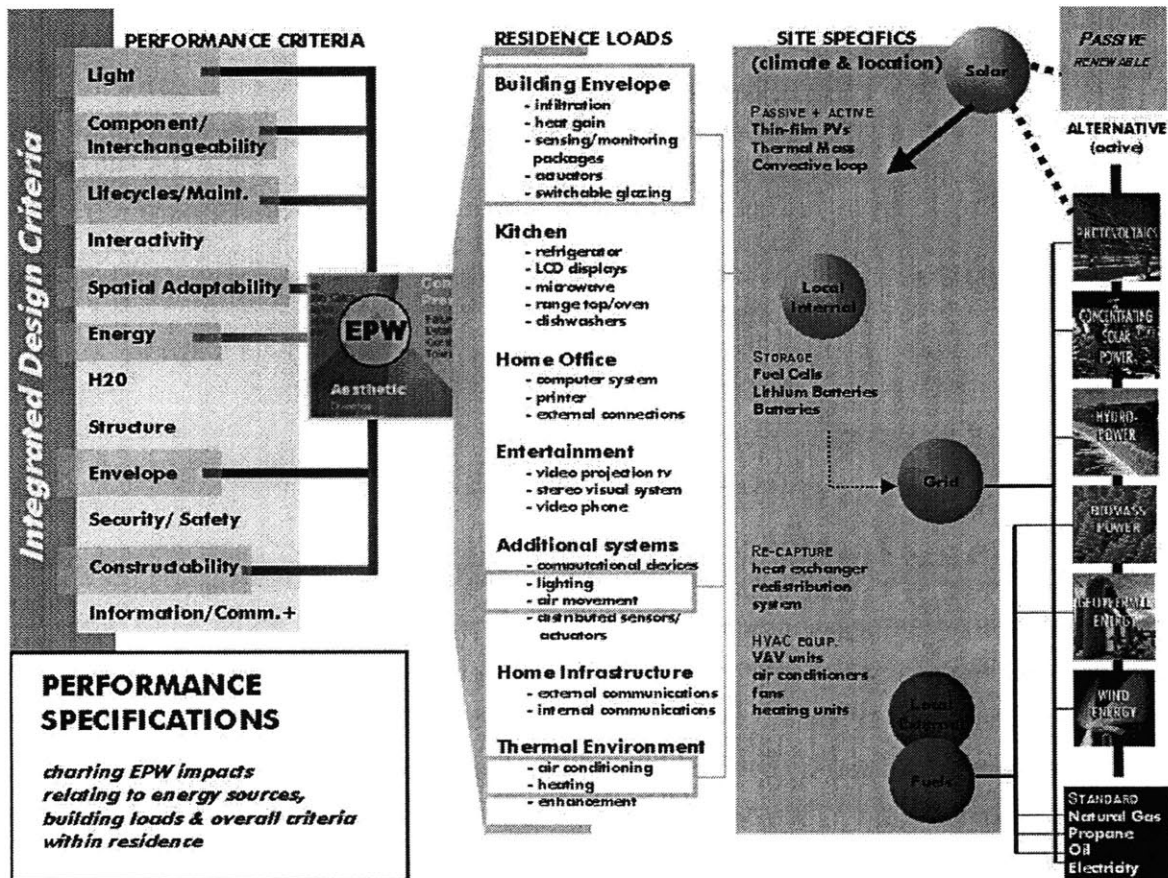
Integrated Design Criteria

PERFORMANCE CRITERIA

Light

Component/ Interchangeability

Lifecycles/Maint.

Interactivity

Spatial Adaptability

Energy

H20

Structure

Envelope

Security/ Safety

Constructability

Information/Comm.+

EPW

Aesthetic

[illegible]

PERFORMANCE SPECIFICATIONS

charting EPW impacts relating to energy sources, building loads & overall criteria within residence

RESIDENCE LOADS

Building Envelope
- infiltration
- heat gain
- sensing/monitoring packages
- actuators
- switchable glazing

Kitchen
- refrigerator
- LCD displays
- microwave
- range top/oven
- dishwashers

Home Office
- computer system
- printer
- external connections

Entertainment
- video projection tv
- stereo visual system
- video phone

Additional systems
- computational devices
- lighting
- air movement
- distributed sensors/ actuators

Home Infrastructure
- external communications
- internal communications

Thermal Environment
- air conditioning
- heating
- enhancement

SITE SPECIFICS (climate & location)

Solar

PASSIVE RENEWABLE

PASSIVE + ACTIVE
Thin-film PVs
Thermal Mass
Convective loop

Local Internal

STORAGE
Fuel Cells
Lithium Batteries
Batteries

Grid

RE-CAPTURE
heat exchanger
redistribution system

HVAC EQUIP.
VAV units
air conditioners
fans
heating units

Local External

Fuels

ALTERNATIVE (active)

PHOTOVOLTAICS

CONCENTRATING SOLAR POWER

HYDRO-POWER

BIOMASS POWER

GEOTHERMAL ENERGY

WIND ENERGY

STANDARD
Natural Gas
Propane
Oil
Electricity